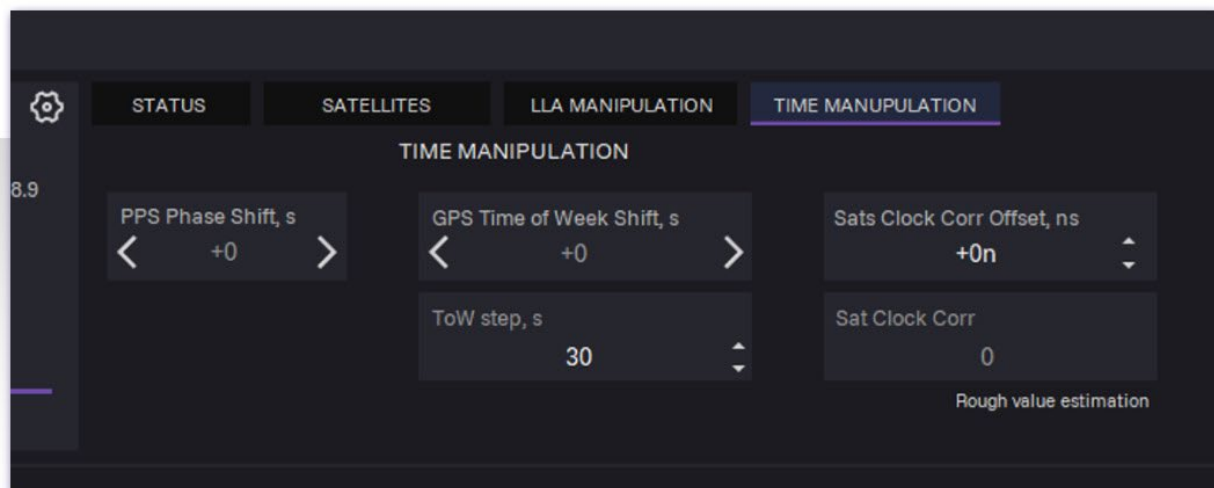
STATUS SATELLITES LLA MANIPULATION TIME MANUPULATION

TIME MANIPULATION

8.9

PPS Phase Shift, s
+0

GPS Time of Week Shift, s
+0

Sats Clock Corr Offset, ns
+0n

ToW step, s
30

Sat Clock Corr
0

Rough value estimation